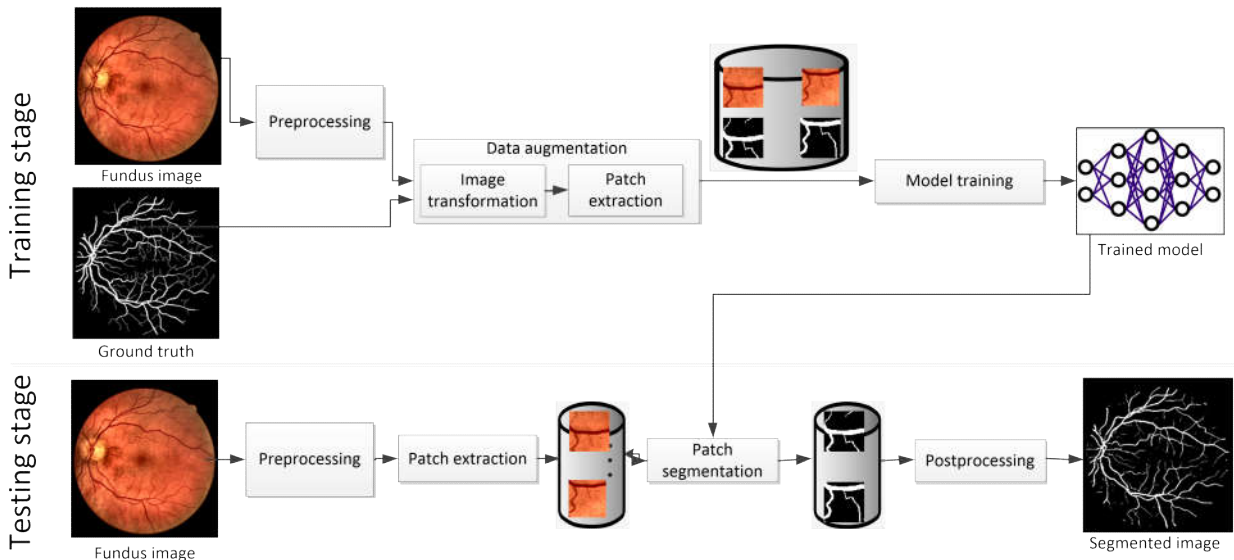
Training stage

Fundus image

Ground truth

Preprocessing

Data augmentation

Image transformation

Patch extraction

Model training

Trained model

Testing stage

Fundus image

Preprocessing

Patch extraction

Patch segmentation

Postprocessing

Segmented image